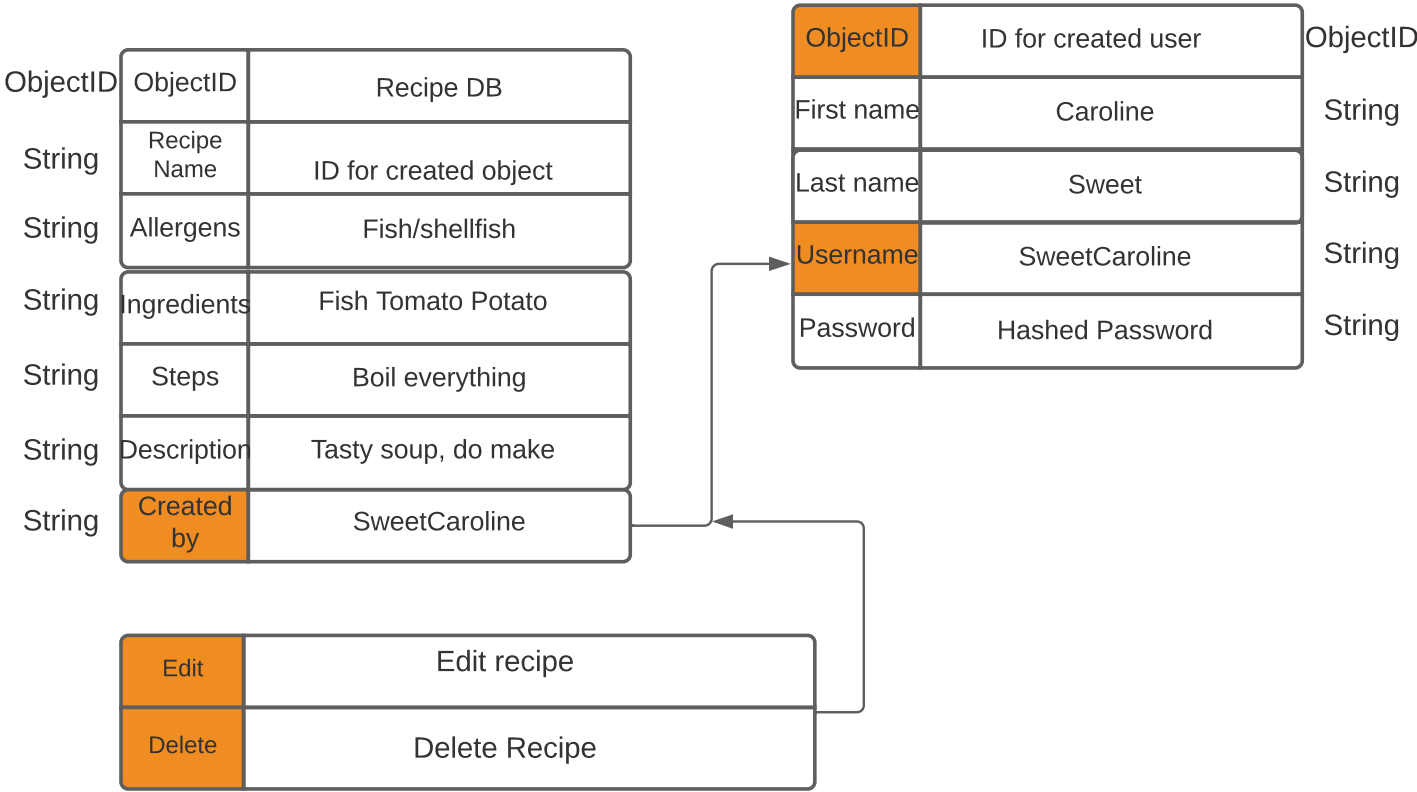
| ObjectID | ObjectID | Recipe DB |
|---|---|---|
| String | Recipe Name | ID for created object |
| String | Allergens | Fish/shellfish |
| String | Ingredients | Fish Tomato Potato |
| String | Steps | Boil everything |
| String | Description | Tasty soup, do make |
| String | Created by | SweetCaroline |

| ObjectID | ID for created user | ObjectID |
|---|---|---|
| First name | Caroline | String |
| Last name | Sweet | String |
| Username | SweetCaroline | String |
| Password | Hashed Password | String |

| Edit | Edit recipe |
|---|---|
| Delete | Delete Recipe |